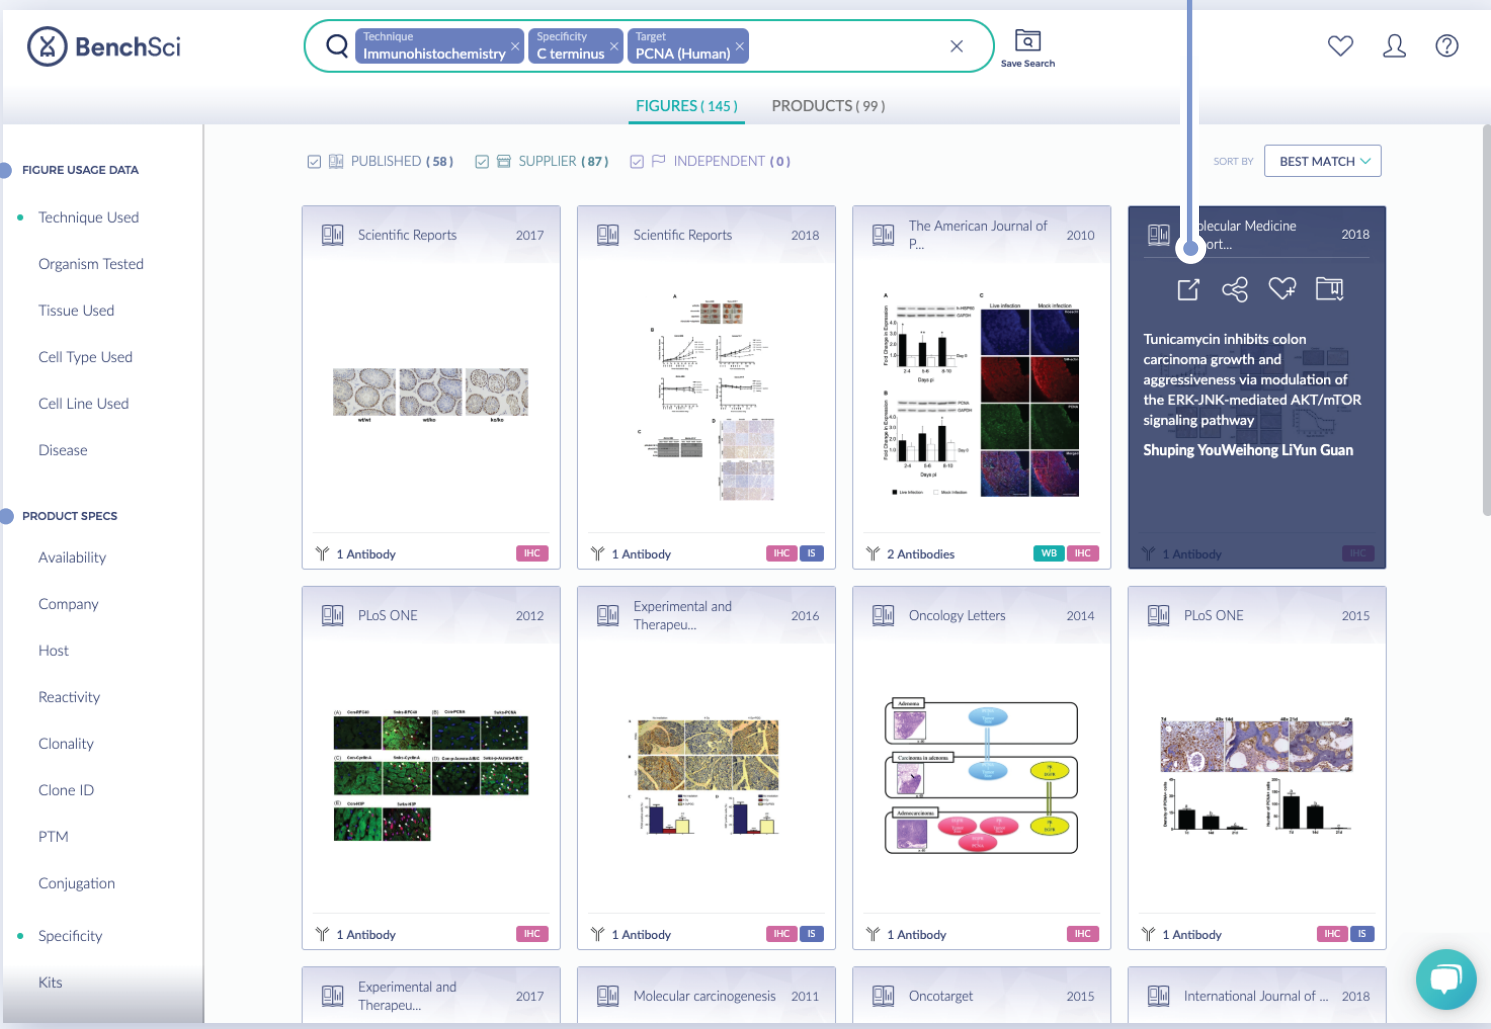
BenchSci

Technique
Immunohistochemistry
Specificity
C terminus
Target
PCNA (Human)

Save Search

FIGURES ( 145 ) PRODUCTS ( 99 )

FIGURE USAGE DATA
Technique Used
Organism Tested
Tissue Used
Cell Type Used
Cell Line Used
Disease

PRODUCT SPECS
Availability
Company
Host
Reactivity
Clonality
Clone ID
PTM
Conjugation
Specificity
Kits

PUBLISHED ( 58 ) SUPPLIER ( 87 ) INDEPENDENT ( 0 )

SORT BY BEST MATCH

Scientific Reports 2017
1 Antibody IHC

Scientific Reports 2018
1 Antibody IHC IS

The American Journal of P... 2010
2 Antibodies WB IHC

olecular Medicine ort... 2018
Tunicamycin inhibits colon carcinoma growth and aggressiveness via modulation of the ERK-JNK-mediated AKT/mTOR signaling pathway
Shuping YouWeihong LiYun Guan
1 Antibody IHC

PLoS ONE 2012
1 Antibody IHC

Experimental and Therapeu... 2016
1 Antibody IHC IS

Oncology Letters 2014
1 Antibody IHC

PLoS ONE 2015
1 Antibody IHC IS

Experimental and Therapeu... 2017

Molecular carcinogenesis 2011

Oncotarget 2015

International Journal of ... 2018